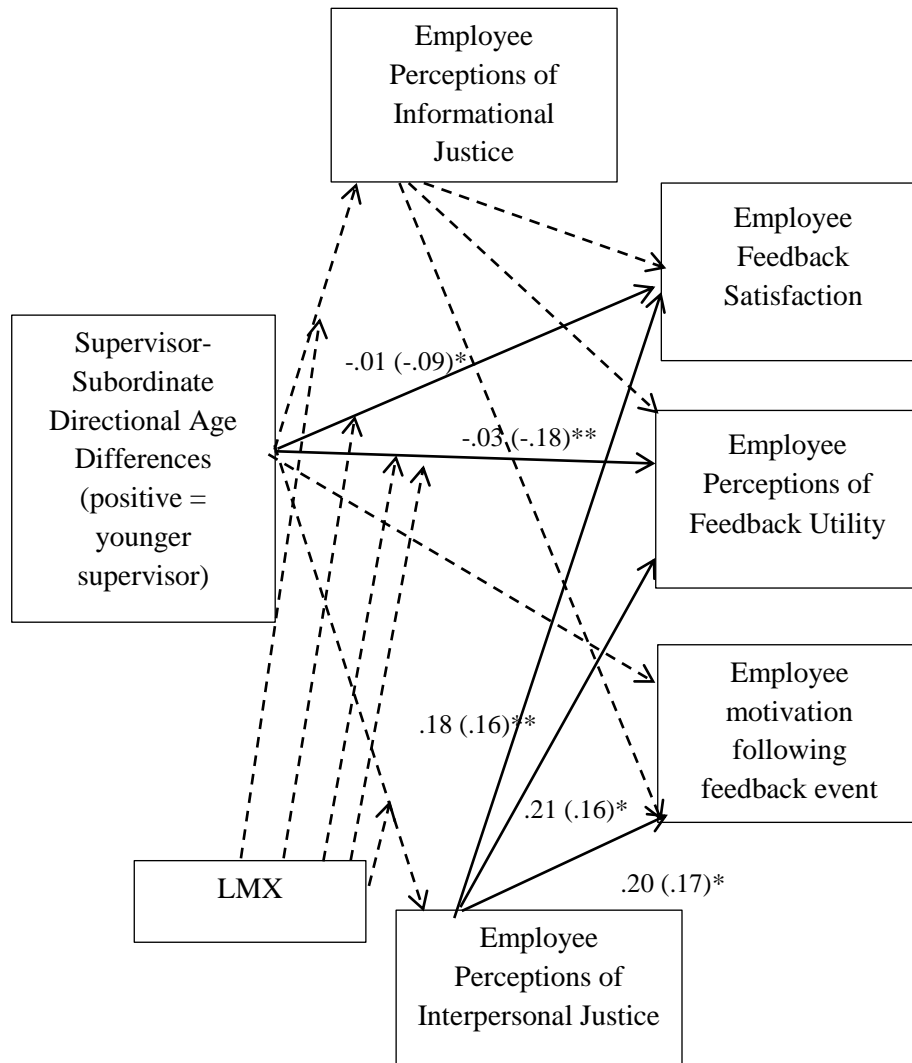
Employee Perceptions of Informational Justice

Employee Feedback Satisfaction

Supervisor-Subordinate Directional Age Differences (positive = younger supervisor)

-.01 (-.09)*

-.03 (-.18)**

Employee Perceptions of Feedback Utility

Employee motivation following feedback event

.18 (.16)**

.21 (.16)*

.20 (.17)*

LMX

Employee Perceptions of Interpersonal Justice